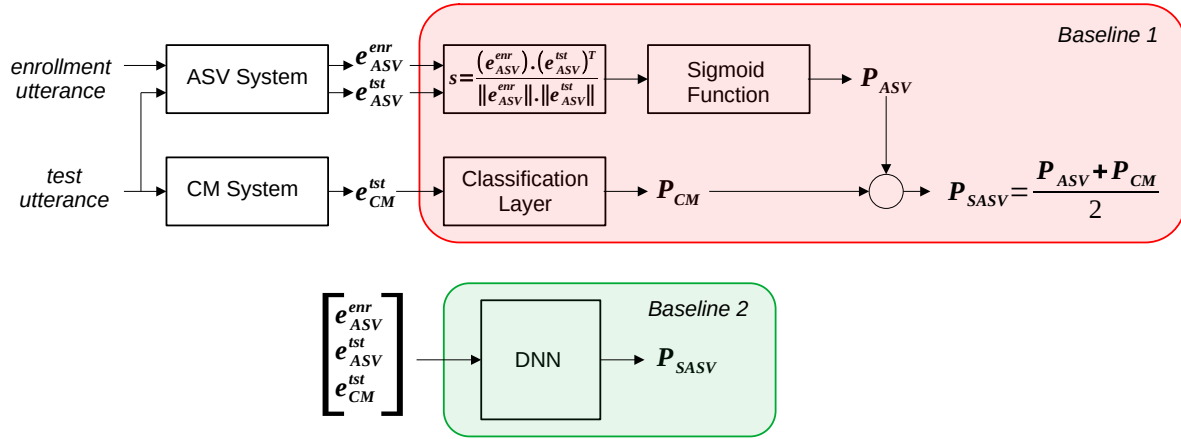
Baseline 1

enrollment utterance

ASV System

$e_{ASV}^{enr}$

$e_{ASV}^{tst}$

$s=\frac{(e_{ASV}^{enr})\cdot(e_{ASV}^{tst})^T}{\|e_{ASV}^{enr}\|\cdot\|e_{ASV}^{tst}\|}$

Sigmoid Function

$P_{ASV}$

test utterance

CM System

$e_{CM}^{tst}$

Classification Layer

$P_{CM}$

$P_{SASV}=\frac{P_{ASV}+P_{CM}}{2}$

$\begin{bmatrix} e_{ASV}^{enr} \\ e_{ASV}^{tst} \\ e_{CM}^{tst} \end{bmatrix}$

Baseline 2

DNN

$P_{SASV}$